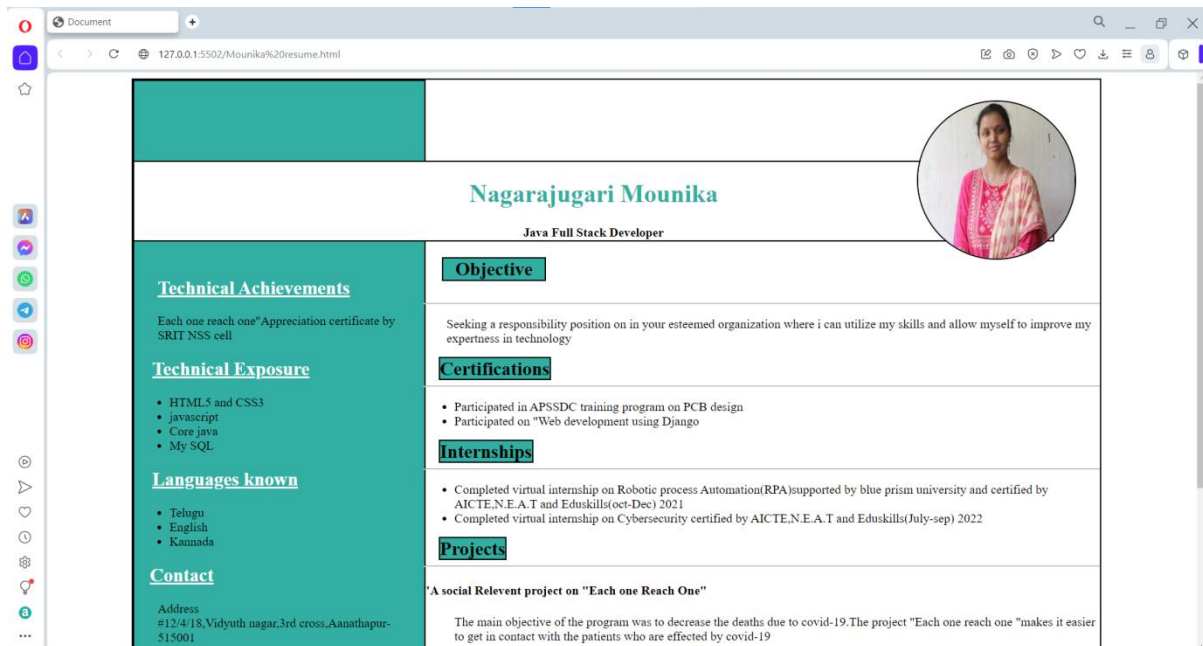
Document

127.0.0.1:5502/Mounika%20resume.html

Nagarajugari Mounika

Java Full Stack Developer

Technical Achievements

Each one reach one"Appreciation certificate by SRIT NSS cell

Technical Exposure

- HTML5 and CSS3
- javascript
- Core java
- My SQL

Languages known

- Telugu
- English
- Kannada

Contact

Address
#12/4/18,Vidyuth nagar,3rd cross,Aanathapur-515001

Objective

Seeking a responsibility position on in your esteemed organization where i can utilize my skills and allow myself to improve my expertness in technology

Certifications

- Participated in APSSDC training program on PCB design
- Participated on "Web development using Django

Internships

- Completed virtual internship on Robotic process Automation(RPA)supported by blue prism university and certified by AICTE,N.E.A.T and Eduskills(oct-Dec) 2021
- Completed virtual internship on Cybersecurity certified by AICTE,N.E.A.T and Eduskills(July-sep) 2022

Projects

'A social Relevent project on "Each one Reach One"

The main objective of the program was to decrease the deaths due to covid-19.The project "Each one reach one "makes it easier to get in contact with the patients who are effected by covid-19